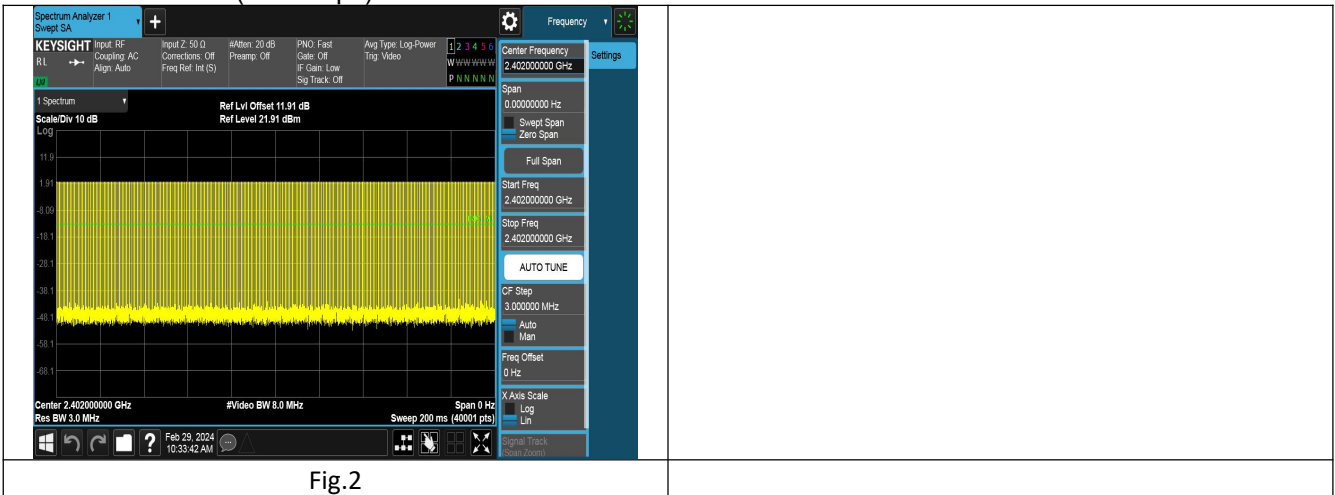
Spectrum Analyzer 1
Swept SA

Frequency

KEYSIGHT Input: RF
RL Coupling: AC
Align: Auto
LXI

Input Z: 50 Ω
Corrections: Off
Freq Ref: Int (S)

#Atten: 20 dB
Preamp: Off

PNO: Fast
Gate: Off
IF Gain: Low
Sig Track: Off

Avg Type: Log-Power
Trig: Video

1 2 3 4 5 6
W W W W W W
P N N N N N

Center Frequency
2.402000000 GHz

Settings

1 Spectrum

Scale/Div 10 dB
Log

Ref Lvl Offset 11.91 dB
Ref Level 21.91 dBm

11.9
1.91
-8.09
-18.1
-28.1
-38.1
-48.1
-58.1
-68.1

Span
0.00000000 Hz
Swept Span
Zero Span

Full Span

Start Freq
2.402000000 GHz

Stop Freq
2.402000000 GHz

AUTO TUNE

CF Step
3.000000 MHz
Auto
Man

Freq Offset
0 Hz

X Axis Scale
Log
Lin

Signal Track
(Span Zoom)

Center 2.402000000 GHz
Res BW 3.0 MHz

#Video BW 8.0 MHz

Span 0 Hz
Sweep 200 ms (40001 pts)

Feb 29, 2024
10:33:42 AM

Fig.2